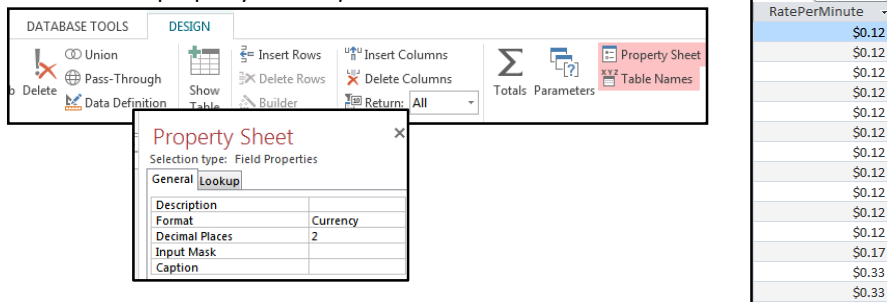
DATABASE TOOLS DESIGN

b Delete

Union

Pass-Through

Data Definition

Show Table

Insert Rows

Delete Rows

Builder

Insert Columns

Delete Columns

Return: All

Totals Parameters

Property Sheet

Table Names

Property Sheet

Selection type: Field Properties

General Lookup

| | |
|---|---|
| Description | |
| Format | Currency |
| Decimal Places | 2 |
| Input Mask | |
| Caption | |

| RatePerMinute |
|---|
| \$0.12 |
| \$0.12 |
| \$0.12 |
| \$0.12 |
| \$0.12 |
| \$0.12 |
| \$0.12 |
| \$0.12 |
| \$0.12 |
| \$0.12 |
| \$0.12 |
| \$0.12 |
| \$0.17 |
| \$0.33 |
| \$0.33 |